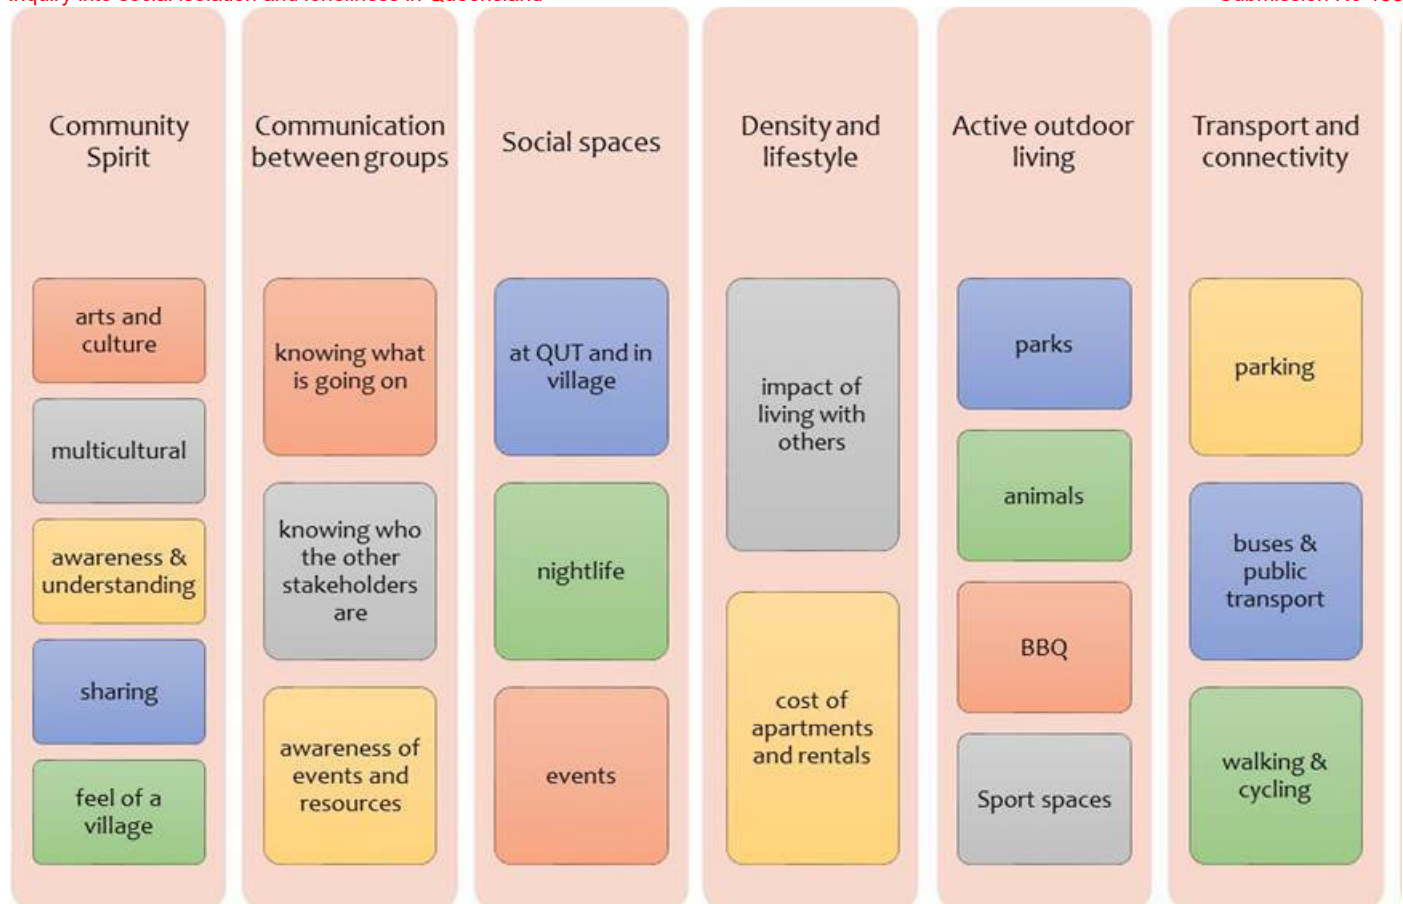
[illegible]

Community Spirit

arts and culture

multicultural

awareness & understanding

sharing

feel of a village

Communication between groups

knowing what is going on

knowing who the other stakeholders are

awareness of events and resources

Social spaces

at QUT and in village

nightlife

events

Density and lifestyle

impact of living with others

cost of apartments and rentals

Active outdoor living

parks

animals

BBQ

Sport spaces

Transport and connectivity

parking

buses & public transport

walking & cycling